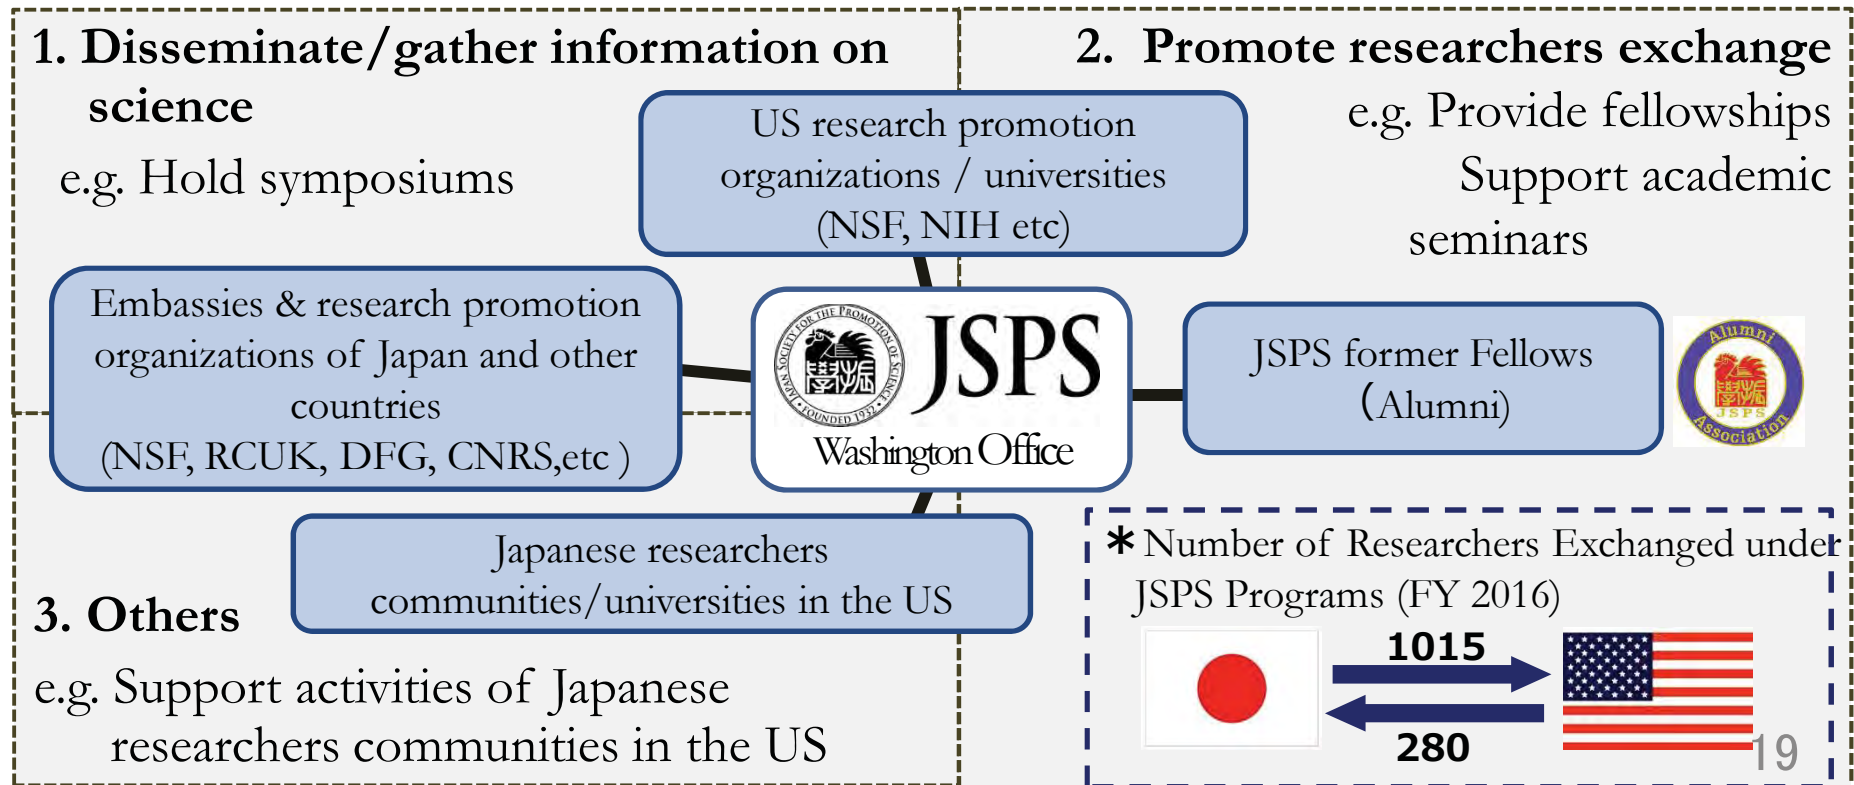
1. Disseminate/gather information on science

e.g. Hold symposiums

2. Promote researchers exchange

e.g. Provide fellowships
Support academic seminars

US research promotion organizations / universities (NSF, NIH etc)

Embassies & research promotion organizations of Japan and other countries (NSF, RCUK, DFG, CNRS,etc )

JAPAN SOCIETY FOR THE PROMOTION OF SCIENCE FOUNDED 1932 学振 JSPS Washington Office

JSPS former Fellows (Alumni)

Alumni 学振 JSPS Association

Japanese researchers communities/universities in the US

3. Others

e.g. Support activities of Japanese researchers communities in the US

* Number of Researchers Exchanged under JSPS Programs (FY 2016)

1015

280

19